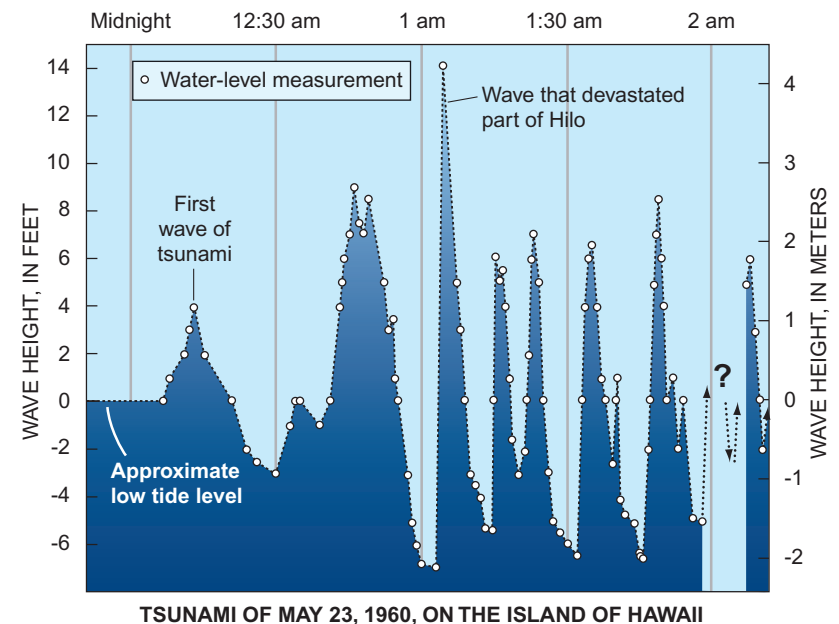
Midnight
12:30 am
1 am
1:30 am
2 am

Water-level measurement

Wave that devastated part of Hilo

First wave of tsunami

?

Approximate low tide level

WAVE HEIGHT, IN FEET
14
12
10
8
6
4
2
0
-2
-4
-6

WAVE HEIGHT, IN METERS
4
3
2
1
0
-1
-2

TSUNAMI OF MAY 23, 1960, ON THE ISLAND OF HAWAII